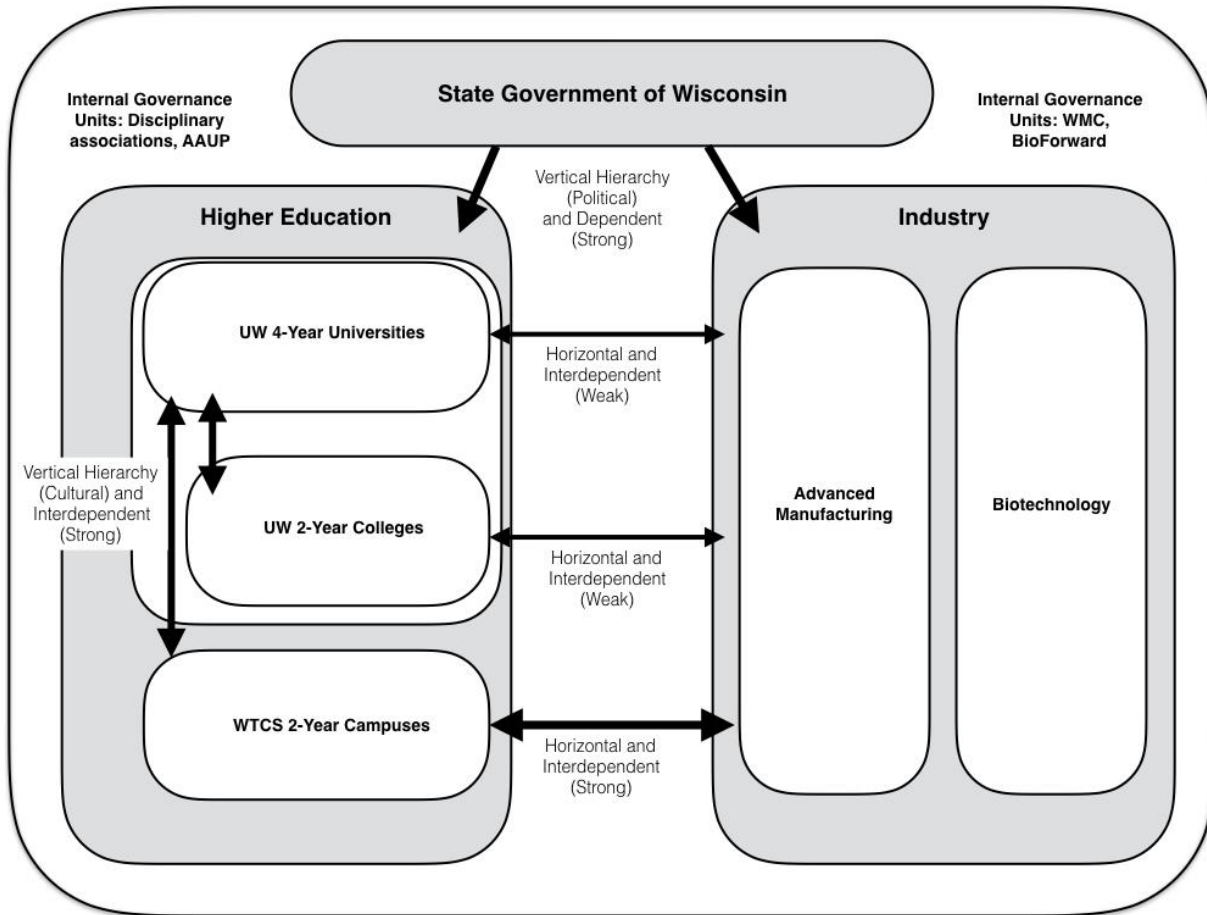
Internal Governance Units: Disciplinary associations, AAUP

State Government of Wisconsin

Internal Governance Units: WMC, BioForward

Vertical Hierarchy (Political) and Dependent (Strong)

Higher Education

Industry

UW 4-Year Universities

Horizontal and Interdependent (Weak)

Vertical Hierarchy (Cultural) and Interdependent (Strong)

UW 2-Year Colleges

Horizontal and Interdependent (Weak)

Advanced Manufacturing

Biotechnology

WTCS 2-Year Campuses

Horizontal and Interdependent (Strong)